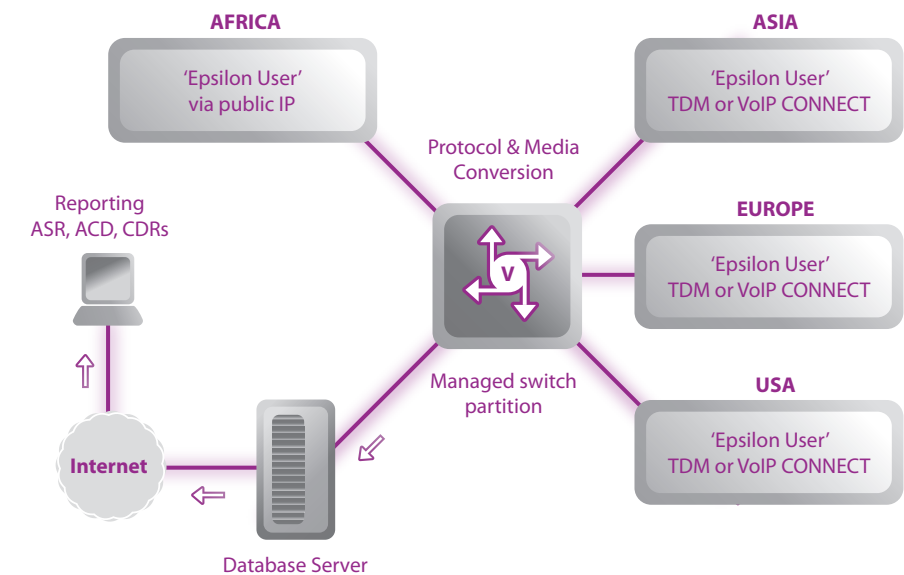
AFRICA

'Epsilon User'
via public IP

ASIA

'Epsilon User'
TDM or VoIP CONNECT

Protocol & Media
Conversion

Reporting
ASR, ACD, CDRs

EUROPE

'Epsilon User'
TDM or VoIP CONNECT

V

Managed switch
partition

USA

'Epsilon User'
TDM or VoIP CONNECT

Internet

Database Server